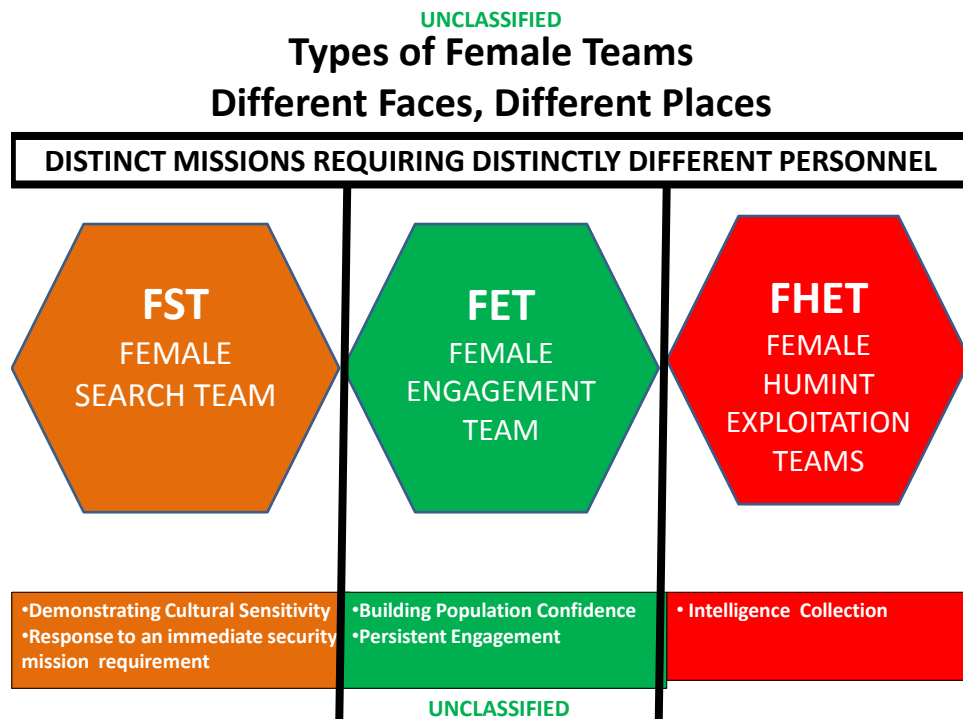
UNCLASSIFIED

Types of Female Teams
Different Faces, Different Places

DISTINCT MISSIONS REQUIRING DISTINCTLY DIFFERENT PERSONNEL

FST
FEMALE SEARCH TEAM

FET
FEMALE ENGAGEMENT TEAM

FHET
FEMALE HUMINT EXPLOITATION TEAMS

•Demonstrating Cultural Sensitivity
•Response to an immediate security mission requirement

•Building Population Confidence
•Persistent Engagement

• Intelligence Collection

UNCLASSIFIED